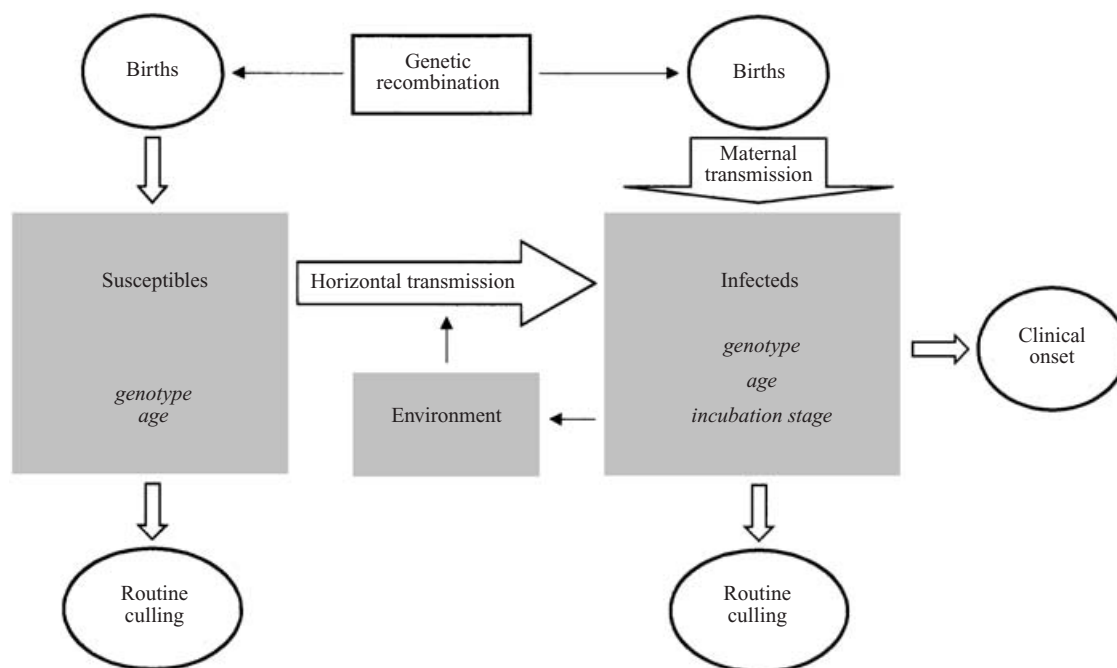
Births

Genetic recombination

Births

Maternal transmission

Susceptibles

genotype
age

Horizontal transmission

Environment

Infecteds

genotype
age
incubation stage

Clinical onset

Routine culling

Routine culling